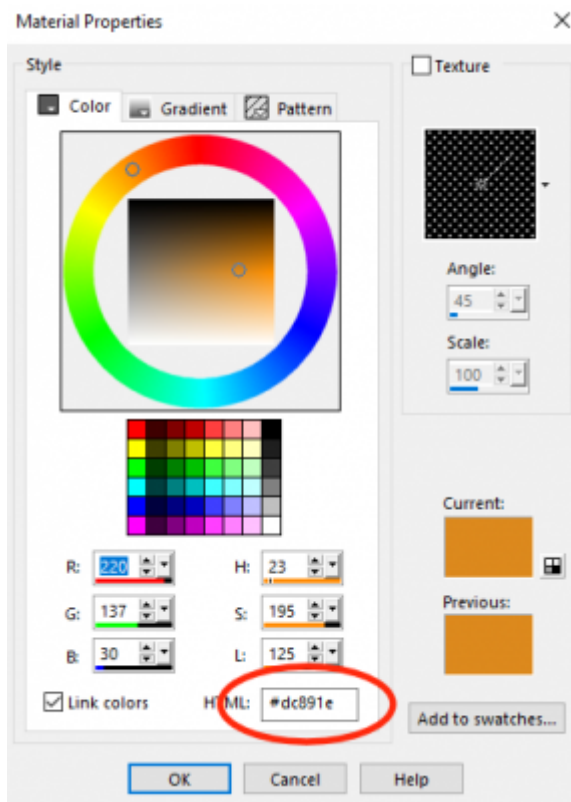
Material Properties

Style

Color Gradient Pattern

Texture

Angle:

45

Scale:

100

Current:

Previous:

R: 220

G: 137

B: 30

H: 23

S: 195

L: 125

Link colors

HTML: #dc891e

Add to swatches...

OK Cancel Help